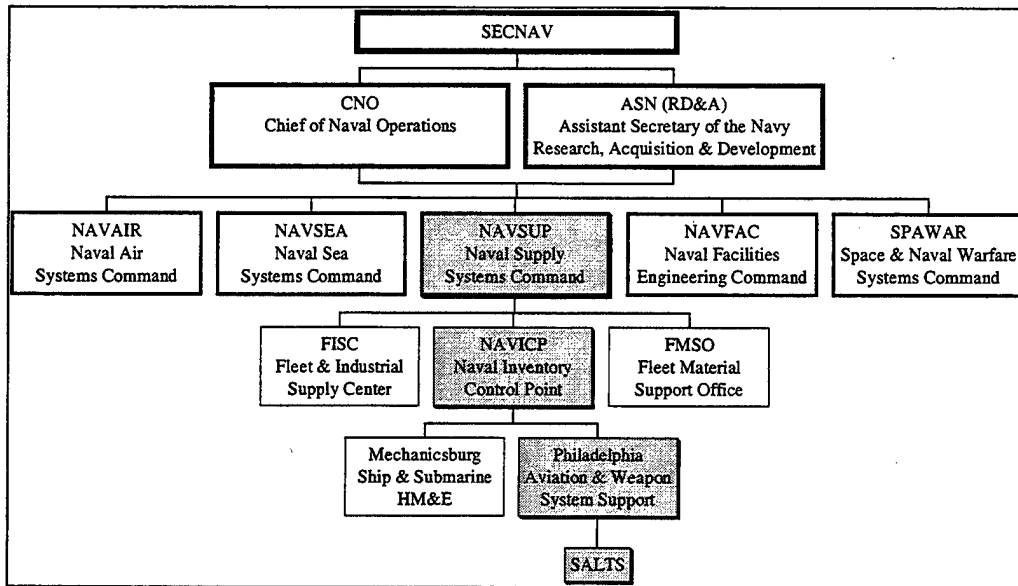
SECNAV

CNO
Chief of Naval Operations

ASN (RD&A)
Assistant Secretary of the Navy
Research, Acquisition & Development

NAVAIR
Naval Air
Systems Command

NAVSEA
Naval Sea
Systems Command

NAVSUP
Naval Supply
Systems Command

NAVFAC
Naval Facilities
Engineering Command

SPAWAR
Space & Naval Warfare
Systems Command

FISC
Fleet & Industrial
Supply Center

NAVICP
Naval Inventory
Control Point

FMSO
Fleet Material
Support Office

Mechanicsburg
Ship & Submarine
HM&E

Philadelphia
Aviation & Weapon
System Support

SALTS